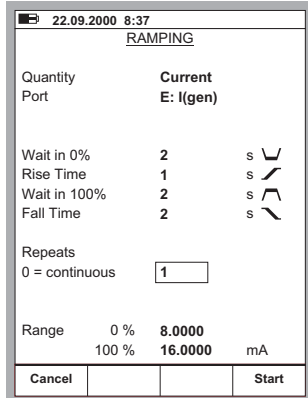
22.09.2000 8:37
RAMPING

Quantity Current
Port E: I(gen)

Wait in 0% 2 s
Rise Time 1 s
Wait in 100% 2 s
Fall Time 2 s

Repeats
0 = continuous 1

Range 0 % 8.0000
100 % 16.0000 mA

| Cancel | | | Start |
|---|---|---|---|